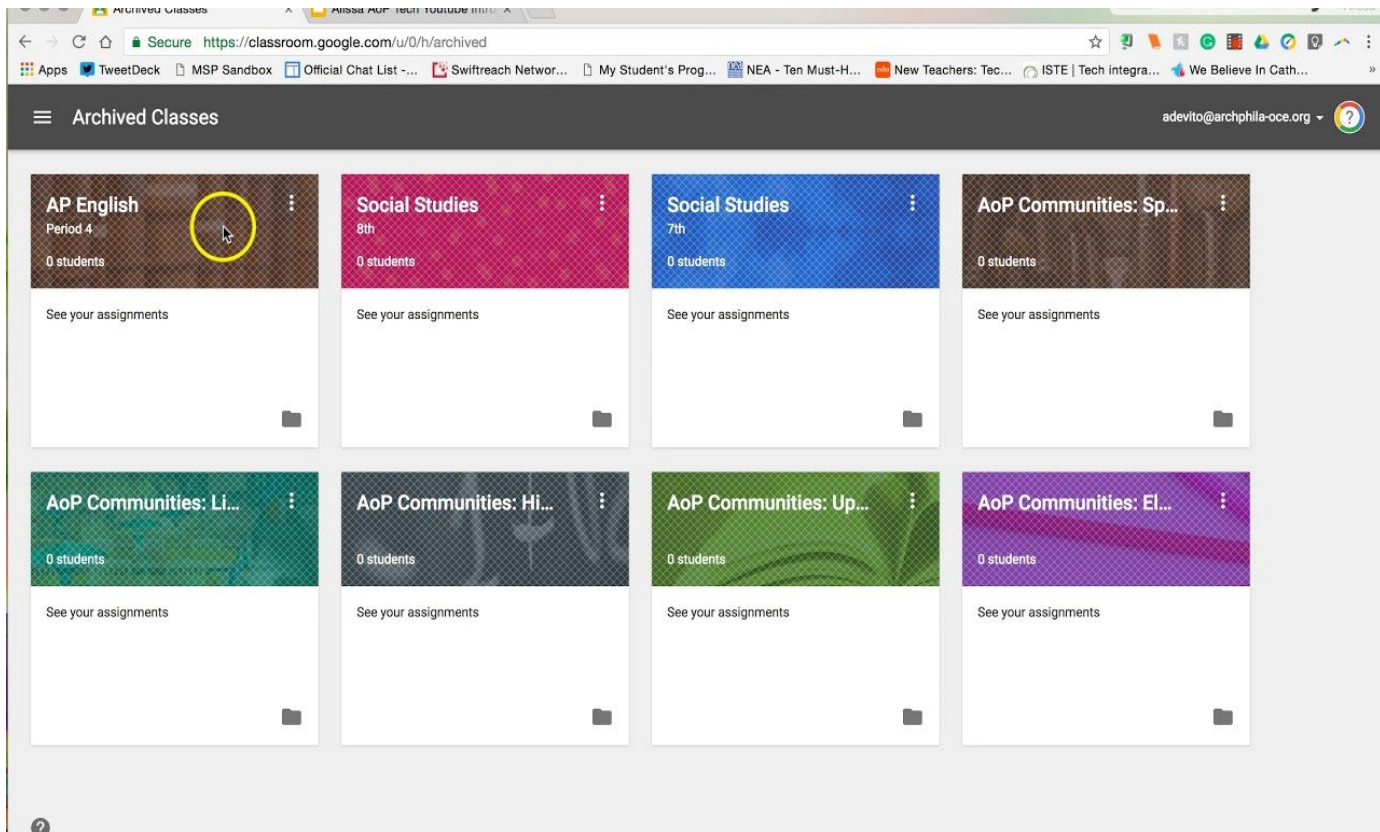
Archived Classes
Alissa AoP Tech Youtube Intr
Secure https://classroom.google.com/u/0/h/archived
Apps TweetDeck MSP Sandbox Official Chat List -... Swiftreach Networ... My Student's Prog... NEA - Ten Must-H... New Teachers: Tec... ISTE | Tech integra... We Believe In Cath...

Archived Classes
adevito@archphila-oce.org

AP English
Period 4
0 students
See your assignments

Social Studies
8th
0 students
See your assignments

Social Studies
7th
0 students
See your assignments

AoP Communities: Sp...
0 students
See your assignments

AoP Communities: Li...
0 students
See your assignments

AoP Communities: Hi...
0 students
See your assignments

AoP Communities: Up...
0 students
See your assignments

AoP Communities: El...
0 students
See your assignments